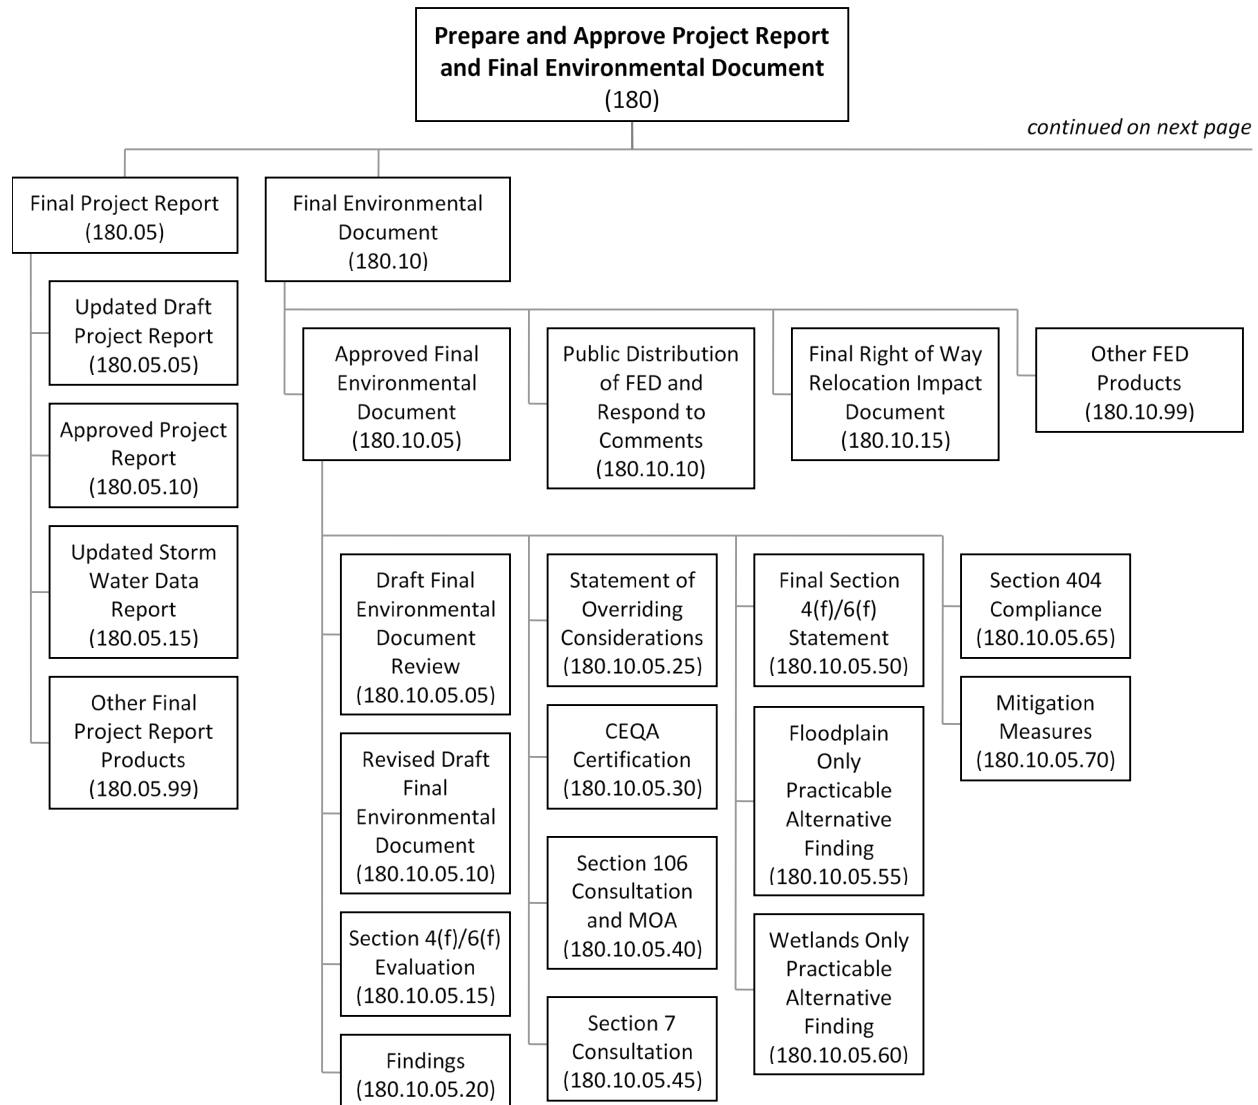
Prepare and Approve Project Report and Final Environmental Document
(180)

continued on next page

Final Project Report
(180.05)

Updated Draft Project Report
(180.05.05)

Approved Project Report
(180.05.10)

Updated Storm Water Data Report
(180.05.15)

Other Final Project Report Products
(180.05.99)

Final Environmental Document
(180.10)

Approved Final Environmental Document
(180.10.05)

Public Distribution of FED and Respond to Comments
(180.10.10)

Final Right of Way Relocation Impact Document
(180.10.15)

Other FED Products
(180.10.99)

Draft Final Environmental Document Review
(180.10.05.05)

Revised Draft Final Environmental Document
(180.10.05.10)

Section 4(f)/6(f) Evaluation
(180.10.05.15)

Findings
(180.10.05.20)

Statement of Overriding Considerations
(180.10.05.25)

CEQA Certification
(180.10.05.30)

Section 106 Consultation and MOA
(180.10.05.40)

Section 7 Consultation
(180.10.05.45)

Final Section 4(f)/6(f) Statement
(180.10.05.50)

Floodplain Only Practicable Alternative Finding
(180.10.05.55)

Wetlands Only Practicable Alternative Finding
(180.10.05.60)

Section 404 Compliance
(180.10.05.65)

Mitigation Measures
(180.10.05.70)